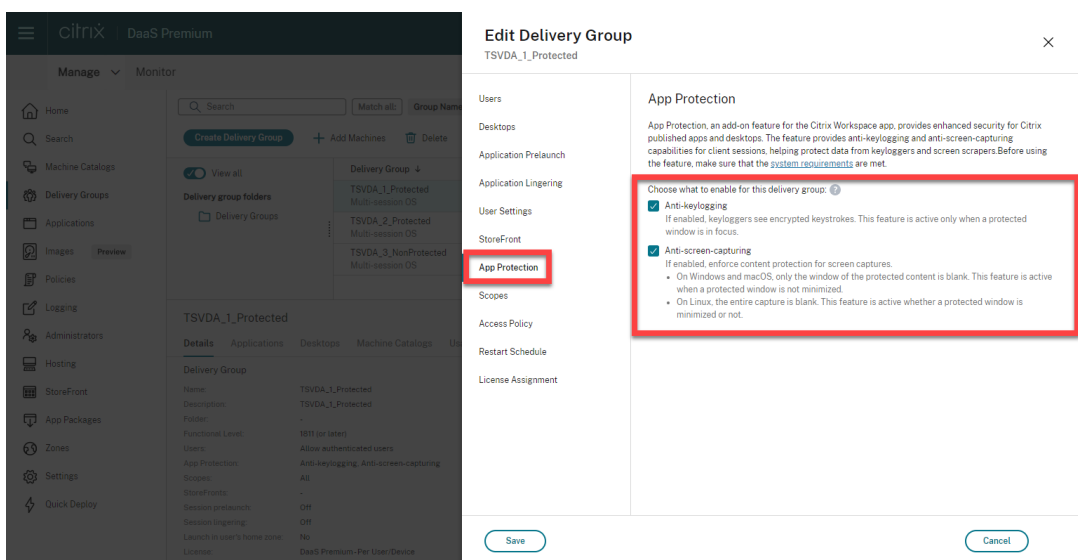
citrix | DaaS Premium

Manage ∨ Monitor

Home
Search
Machine Catalogs
Delivery Groups
Applications
Images Preview
Policies
Logging
Administrators
Hosting
StoreFront
App Packages
Zones
Settings
Quick Deploy

Search
Match all
Group Name
Create Delivery Group
+ Add Machines
Delete
View all
Delivery group folders
Delivery Groups
Delivery Group ↓
TSVDA_1_Protected
Multi-session OS
TSVDA_2_Protected
Multi-session OS
TSVDA_3_NonProtected
Multi-session OS

TSVDA_1_Protected
Details Applications Desktops Machine Catalogs
Delivery Group

| | |
|---|---|
| Name: | TSVDA_1_Protected |
| Description: | TSVDA_1_Protected |
| Folder: | \ |
| Functional Level: | 1811 (or later) |
| Users: | Allow authenticated users |
| App Protection: | Anti-keylogging, Anti-screen-capturing |
| Scopes: | All |
| StoreFronts: | - |
| Session prelaunch: | Off |
| Session lingering: | Off |
| Launch in user's home zone: | No |
| License: | DaaS Premium-Per User/Device |

Edit Delivery Group
TSVDA_1_Protected

Users
Desktops
Application Prelaunch
Application Lingering
User Settings
StoreFront
App Protection
Scopes
Access Policy
Restart Schedule
License Assignment

App Protection

App Protection, an add-on feature for the Citrix Workspace app, provides enhanced security for Citrix published apps and desktops. The feature provides anti-keylogging and anti-screen-capturing capabilities for client sessions, helping protect data from keyloggers and screen scrapers.Before using the feature, make sure that the system requirements are met.

Choose what to enable for this delivery group:

Anti-keylogging
If enabled, keyloggers see encrypted keystrokes. This feature is active only when a protected window is in focus.

Anti-screen-capturing
If enabled, enforce content protection for screen captures.
• On Windows and macOS, only the window of the protected content is blank. This feature is active when a protected window is not minimized.
• On Linux, the entire capture is blank. This feature is active whether a protected window is minimized or not.

Save
Cancel